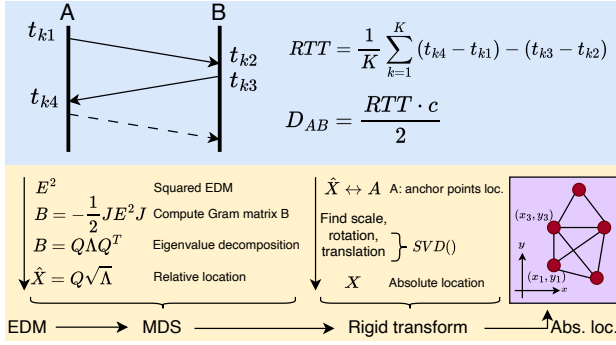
A B
$t_{k1}$
$t_{k2}$
$t_{k3}$
$t_{k4}$

$RTT = \frac{1}{K}\sum_{k=1}^{K}(t_{k4} - t_{k1}) - (t_{k3} - t_{k2})$

$D_{AB} = \frac{RTT \cdot c}{2}$

$E^2$ Squared EDM
$B = -\frac{1}{2}JE^2J$ Compute Gram matrix B
$B = Q\Lambda Q^T$ Eigenvalue decomposition
$\hat{X} = Q\sqrt{\Lambda}$ Relative location

$\hat{X} \leftrightarrow A$ A: anchor points loc.
Find scale, rotation, translation $SVD()$
$X$ Absolute location

$(x_3, y_3)$
$y$
$(x_1, y_1)$
$x$

EDM MDS Rigid transform Abs. loc.